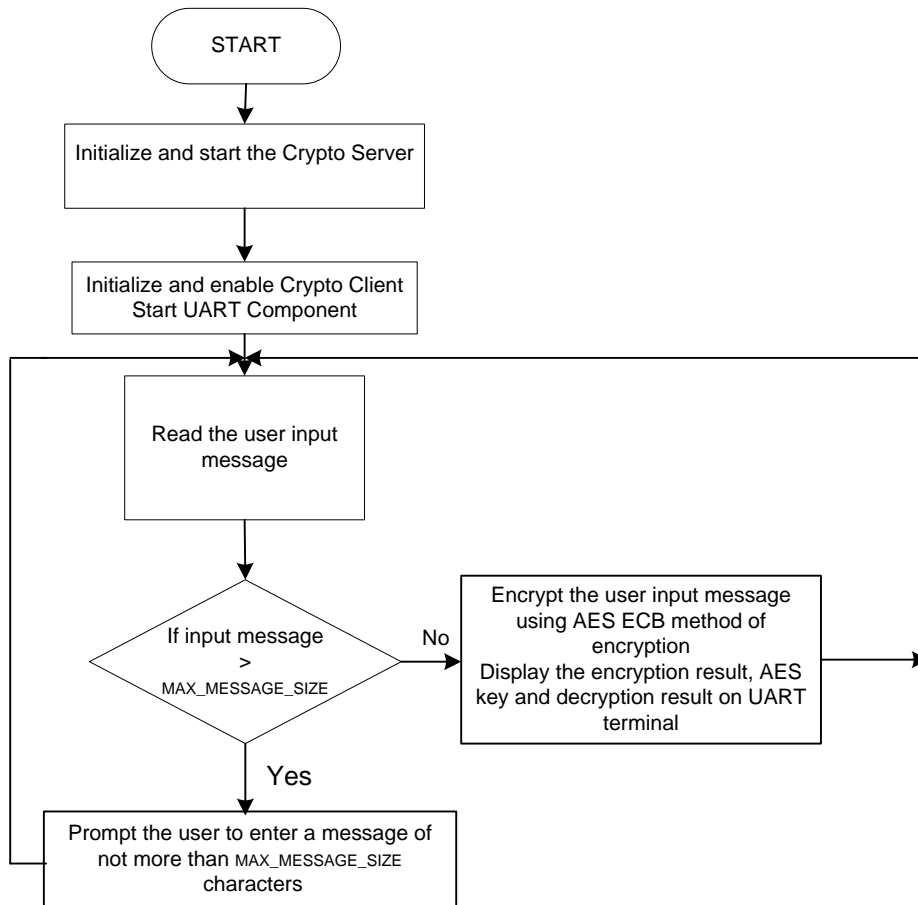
START

Initialize and start the Crypto Server

Initialize and enable Crypto Client
Start UART Component

Read the user input message

If input message > MAX_MESSAGE_SIZE

No

Encrypt the user input message using AES ECB method of encryption
Display the encryption result, AES key and decryption result on UART terminal

Yes

Prompt the user to enter a message of not more than MAX_MESSAGE_SIZE characters